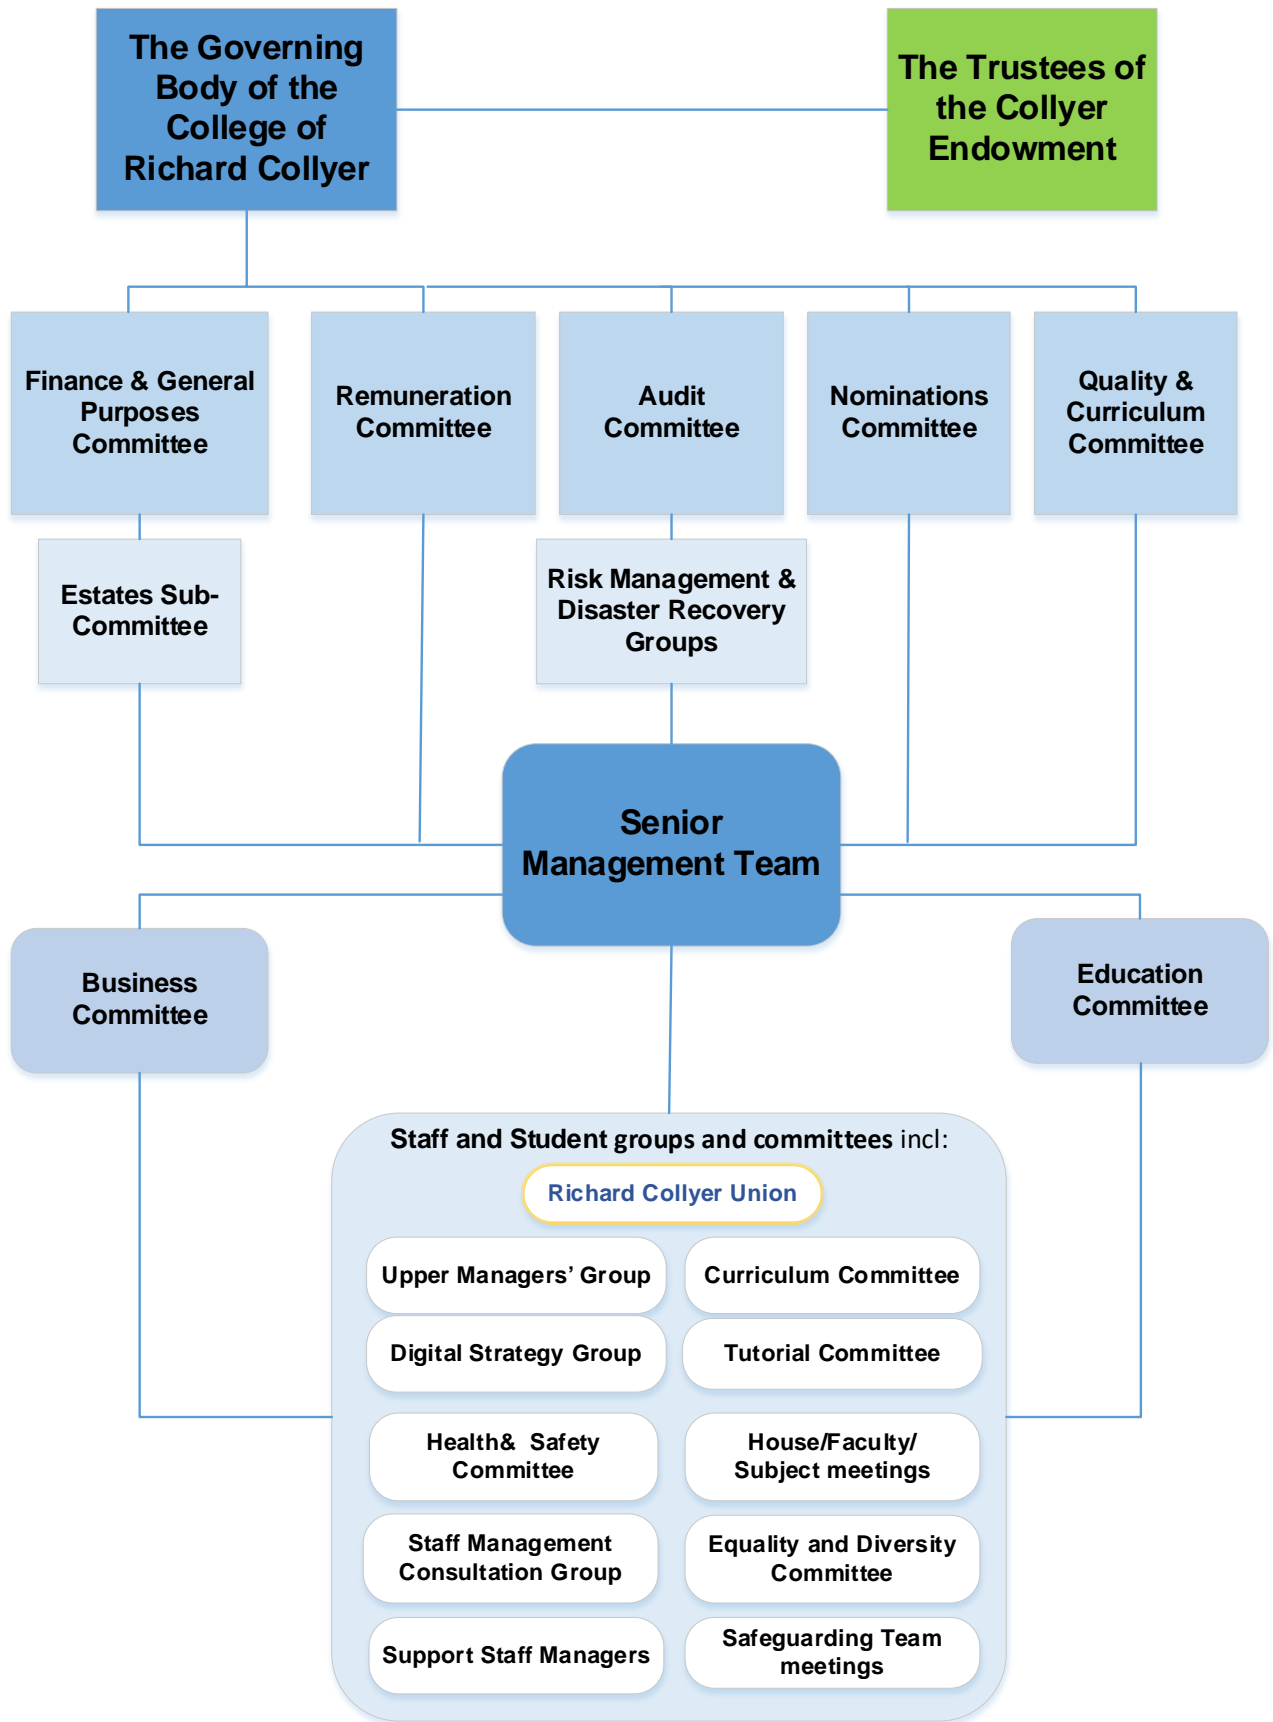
The Governing Body of the College of Richard Collyer

The Trustees of the Collyer Endowment

Finance & General Purposes Committee

Remuneration Committee

Audit Committee

Nominations Committee

Quality & Curriculum Committee

Estates Sub-Committee

Risk Management & Disaster Recovery Groups

Senior Management Team

Business Committee

Education Committee

Staff and Student groups and committees incl:

Richard Collyer Union

Upper Managers' Group

Curriculum Committee

Digital Strategy Group

Tutorial Committee

Health& Safety Committee

House/Faculty/ Subject meetings

Staff Management Consultation Group

Equality and Diversity Committee

Support Staff Managers

Safeguarding Team meetings